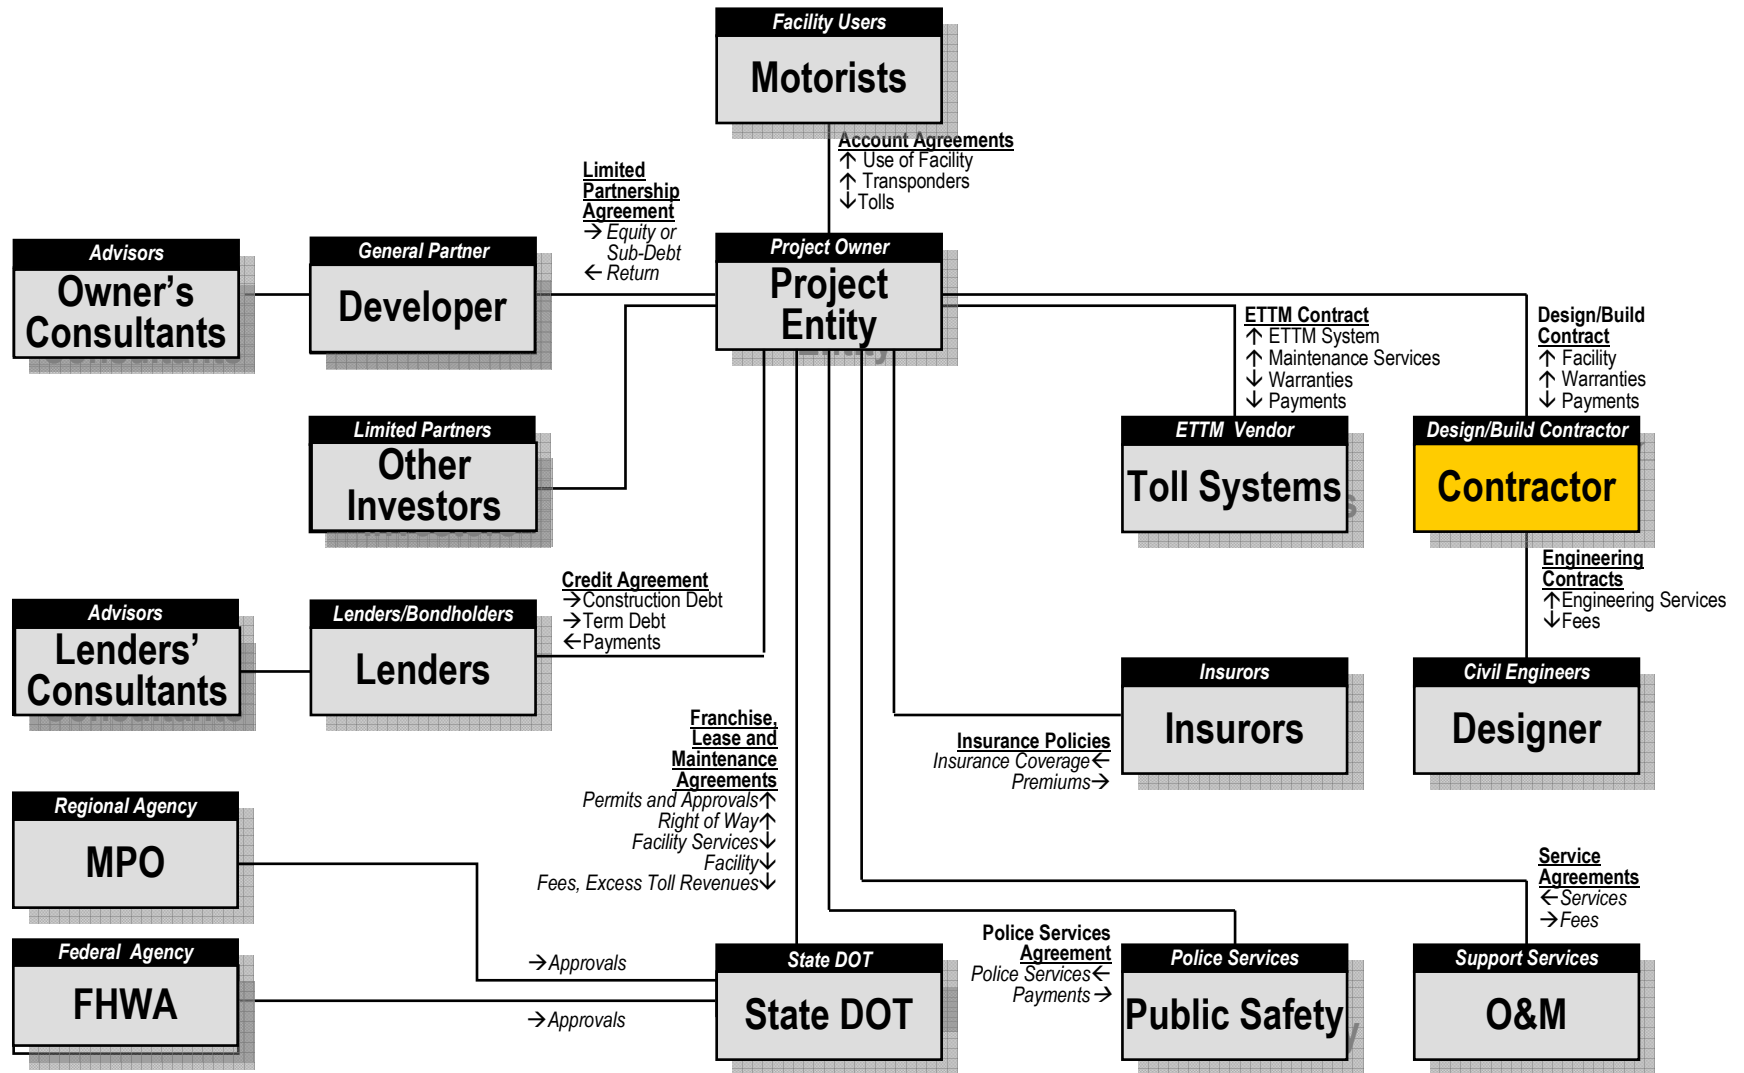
Facility Users
Motorists

Account Agreements
↑ Use of Facility
↑ Transponders
↓Tolls

Limited Partnership Agreement
→ Equity or Sub-Debt
← Return

Advisors
Owner's Consultants

General Partner
Developer

Project Owner
Project Entity

ETTM Contract
↑ ETTM System
↑ Maintenance Services
↓ Warranties
↓ Payments

Design/Build Contract
↑ Facility
↑ Warranties
↓ Payments

Limited Partners
Other Investors

ETTM Vendor
Toll Systems

Design/Build Contractor
Contractor

Engineering Contracts
↑Engineering Services
↓Fees

Credit Agreement
→Construction Debt
→Term Debt
←Payments

Advisors
Lenders' Consultants

Lenders/Bondholders
Lenders

Insurors
Insurors

Civil Engineers
Designer

Franchise, Lease and Maintenance Agreements
Permits and Approvals↑
Right of Way↑
Facility Services↓
Facility↓
Fees, Excess Toll Revenues↓

Insurance Policies
Insurance Coverage←
Premiums→

Regional Agency
MPO

Service Agreements
←Services
→Fees

Federal Agency
FHWA

→Approvals
→Approvals

State DOT
State DOT

Police Services Agreement
Police Services←
Payments→

Police Services
Public Safety

Support Services
O&M